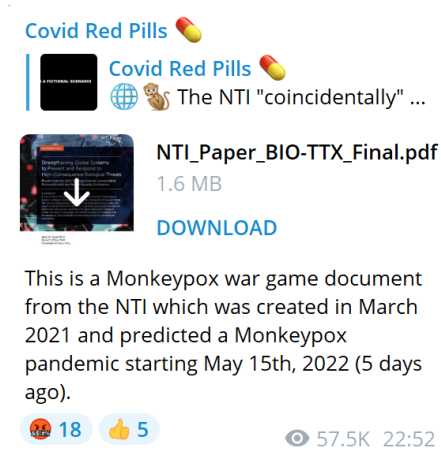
Covid Red Pills 💊

A FICTIONAL SCENARIO

Covid Red Pills 💊

🌐🐒 The NTI "coincidentally" ...

Strengthening Global Systems to Prevent and Respond to High-Consequence Biological Threats

NTI_Paper_BIO-TTX_Final.pdf

1.6 MB

DOWNLOAD

This is a Monkeypox war game document from the NTI which was created in March 2021 and predicted a Monkeypox pandemic starting May 15th, 2022 (5 days ago).

🤬 18 👍 5 57.5K 22:52